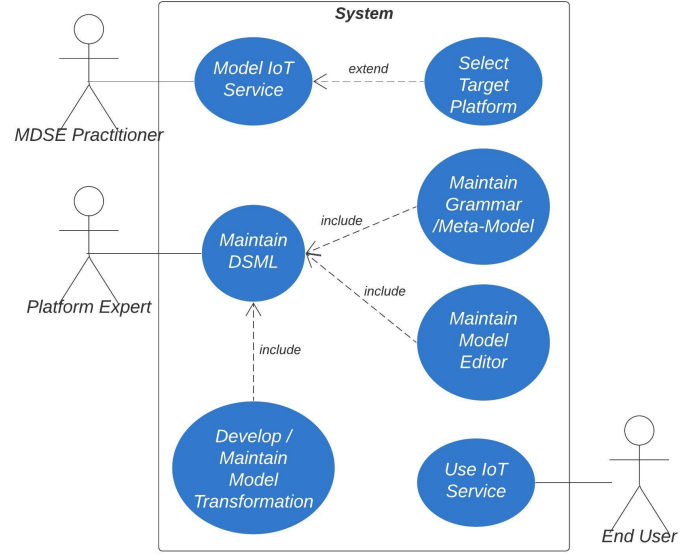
System

MDSE Practitioner

Model IoT Service

extend

Select Target Platform

Maintain Grammar /Meta-Model

include

Platform Expert

Maintain DSML

include

Maintain Model Editor

include

Develop / Maintain Model Transformation

Use IoT Service

End User